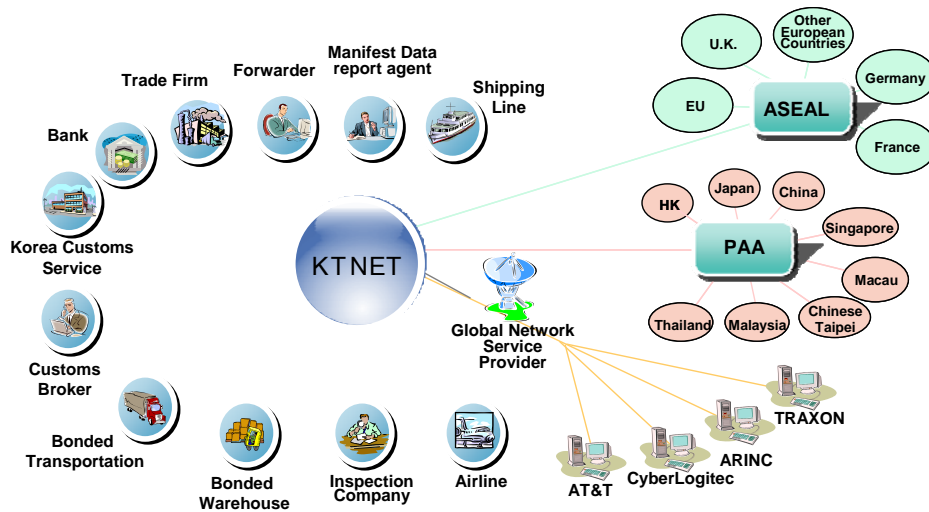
Trade Firm

Forwarder

Manifest Data report agent

Shipping Line

Bank

Korea Customs Service

Customs Broker

Bonded Transportation

Bonded Warehouse

Inspection Company

Airline

KTNET

Global Network Service Provider

AT&T

CyberLogitec

ARINC

TRAXON

U.K.

Other European Countries

EU

ASEAL

Germany

France

HK

Japan

China

PAA

Singapore

Macau

Thailand

Malaysia

Chinese Taipei